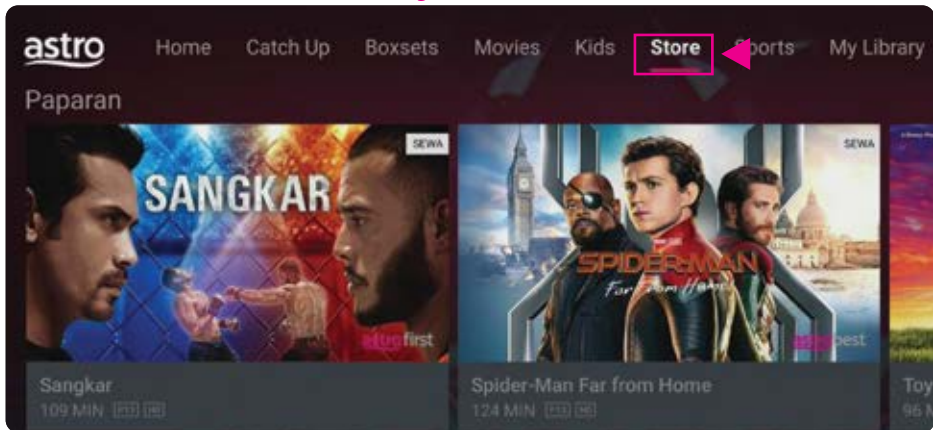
astro Home Catch Up Boxsets Movies Kids Store Sports My Library

Paparan

SEWA

SANGKAR

astro first

SEWA

SPIDER-MAN Far from Home

astro best

Sangkar
109 MIN

Spider-Man Far from Home
124 MIN

Toy
96 M